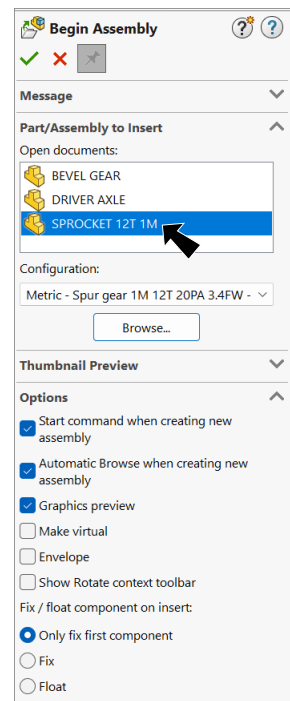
Begin Assembly

Message

Part/Assembly to Insert

Open documents:

BEVEL GEAR

DRIVER AXLE

SPROCKET 12T 1M

Configuration:

Metric - Spur gear 1M 12T 20PA 3.4FW -

Browse...

Thumbnail Preview

Options

Start command when creating new assembly

Automatic Browse when creating new assembly

Graphics preview

Make virtual

Envelope

Show Rotate context toolbar

Fix / float component on insert:

Only fix first component

Fix

Float